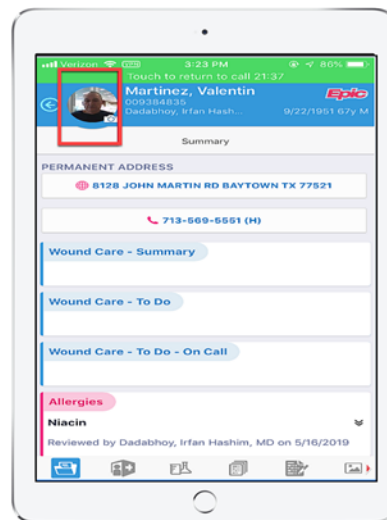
Verizon 3:23 PM 86%
Touch to return to call 21:37
Martinez, Valentin
009384835
Dadabhoy, Irfan Hash...
Epic
9/22/1951 67 y M
Summary
PERMANENT ADDRESS
8128 JOHN MARTIN RD BAYTOWN TX 77521
713-569-5551 (H)
Wound Care - Summary
Wound Care - To Do
Wound Care - To Do - On Call
Allergies
Niacin
Reviewed by Dadabhoy, Irfan Hashim, MD on 5/16/2019